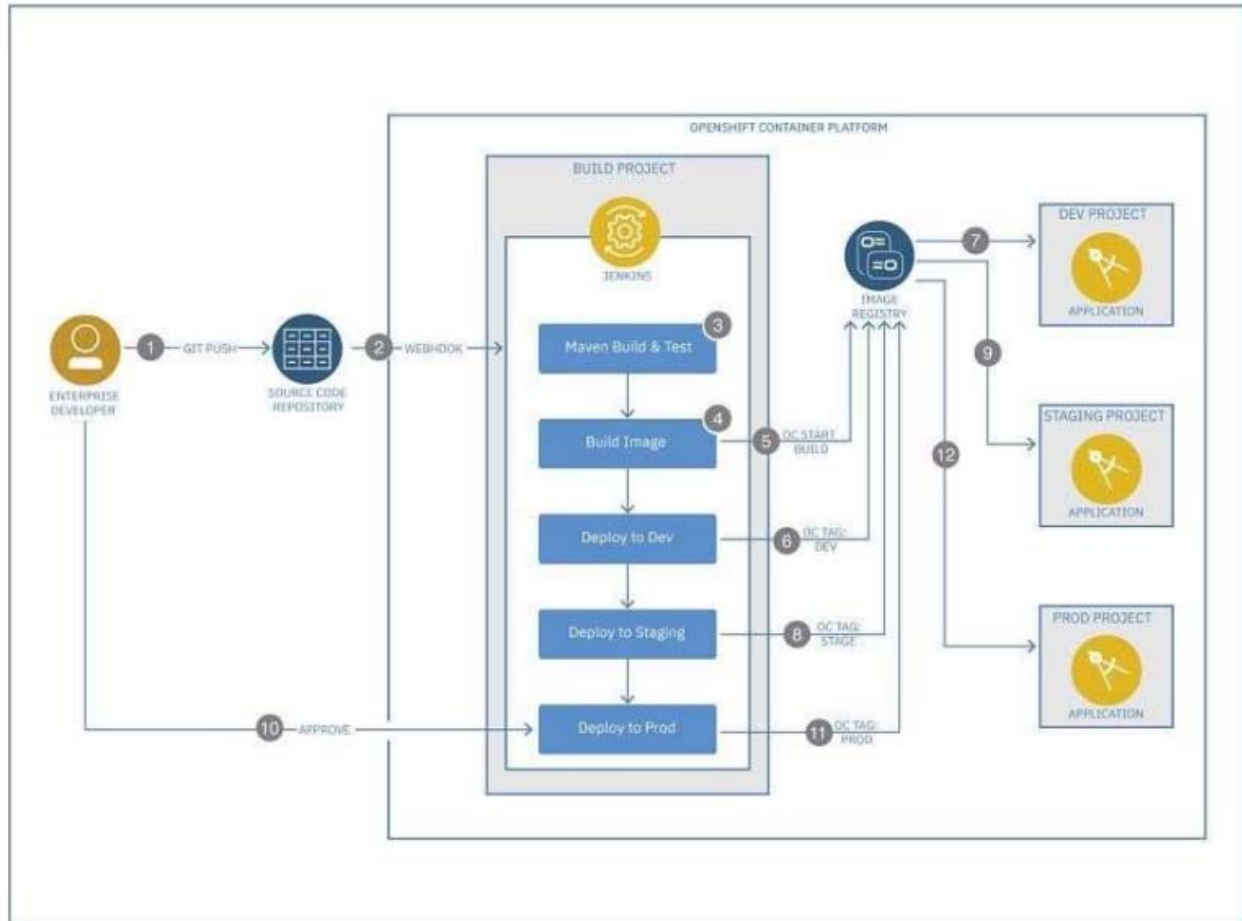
OPENSHIFT CONTAINER PLATFORM

BUILD PROJECT

JENKINS

1 GIT PUSH

ENTERPRISE DEVELOPER

SOURCE CODE REPOSITORY

2 WEBHOOK

Maven Build & Test 3

Build Image 4

5 OC START BUILD

Deploy to Dev

6 OC TAG: DEV

Deploy to Staging

8 OC TAG: STAGE

Deploy to Prod

11 OC TAG: PROD

10 APPROVE

IMAGE REGISTRY

7

9

12

DEV PROJECT

APPLICATION

STAGING PROJECT

APPLICATION

PROD PROJECT

APPLICATION